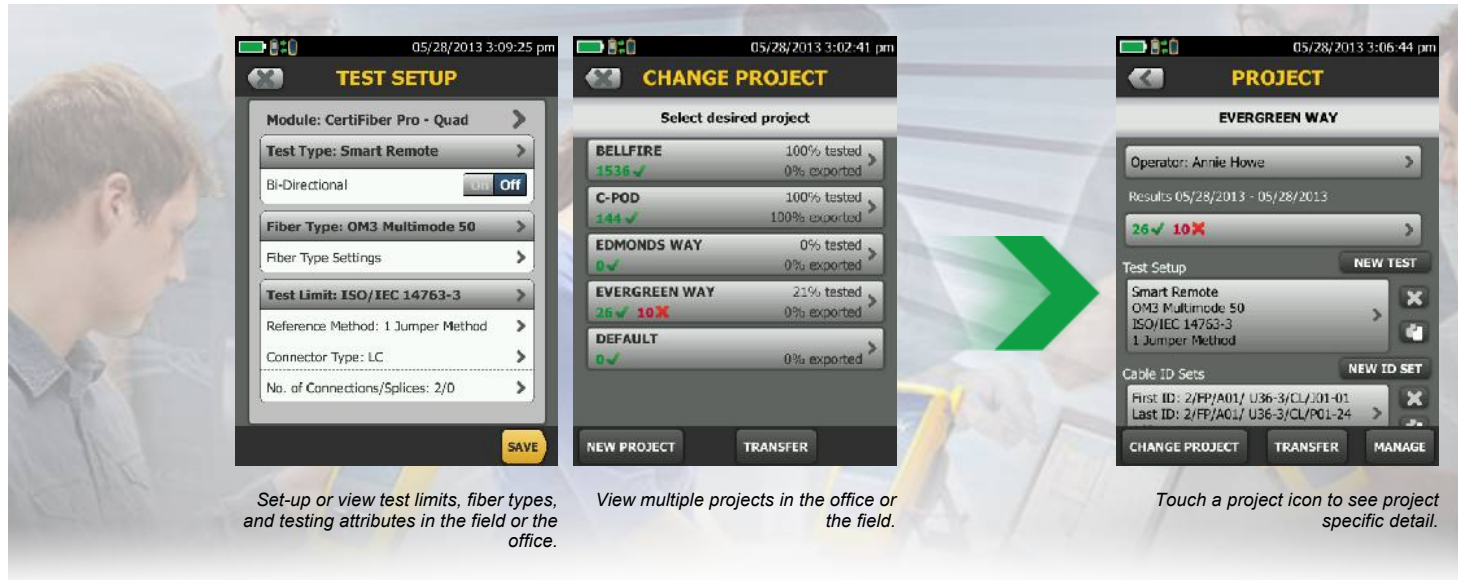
05/28/2013 3:09:25 pm

TEST SETUP

Module: CertiFiber Pro - Quad

Test Type: Smart Remote

Bi-Directional On Off

Fiber Type: OM3 Multimode 50

Fiber Type Settings

Test Limit: ISO/IEC 14763-3

Reference Method: 1 Jumper Method

Connector Type: LC

No. of Connections/Splices: 2/0

SAVE

Set-up or view test limits, fiber types, and testing attributes in the field or the office.

05/28/2013 3:02:41 pm

CHANGE PROJECT

Select desired project

BELLFIRE 100% tested
1536 ✓ 0% exported

C-POD 100% tested
144 ✓ 100% exported

EDMONDS WAY 0% tested
0 ✓ 0% exported

EVERGREEN WAY 21% tested
26 ✓ 10 ✗ 0% exported

DEFAULT
0 ✓ 0% exported

NEW PROJECT TRANSFER

View multiple projects in the office or the field.

05/28/2013 3:06:44 pm

PROJECT

EVERGREEN WAY

Operator: Annie Howe

Results 05/28/2013 - 05/28/2013

26 ✓ 10 ✗

Test Setup NEW TEST

Smart Remote
OM3 Multimode 50
ISO/IEC 14763-3
1 Jumper Method

Cable ID Sets NEW ID SET

First ID: 2/FP/A01/ U36-3/CL/J01-01
Last ID: 2/FP/A01/ U36-3/CL/P01-24

CHANGE PROJECT TRANSFER MANAGE

Touch a project icon to see project specific detail.